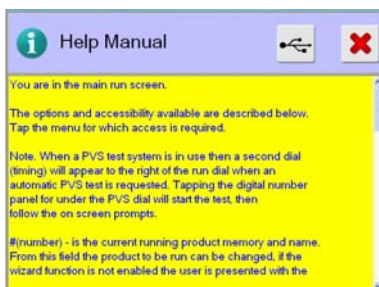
Help Manual

You are in the main run screen.

The options and accessibility available are described below. Tap the menu for which access is required.

Note. When a PVS test system is in use then a second dial (timing) will appear to the right of the run dial when an automatic PVS test is requested. Tapping the digital number panel for under the PVS dial will start the test, then follow the on screen prompts.

#(number) - is the current running product memory and name. From this field the product to be run can be changed, if the wizard function is not enabled the user is presented with the